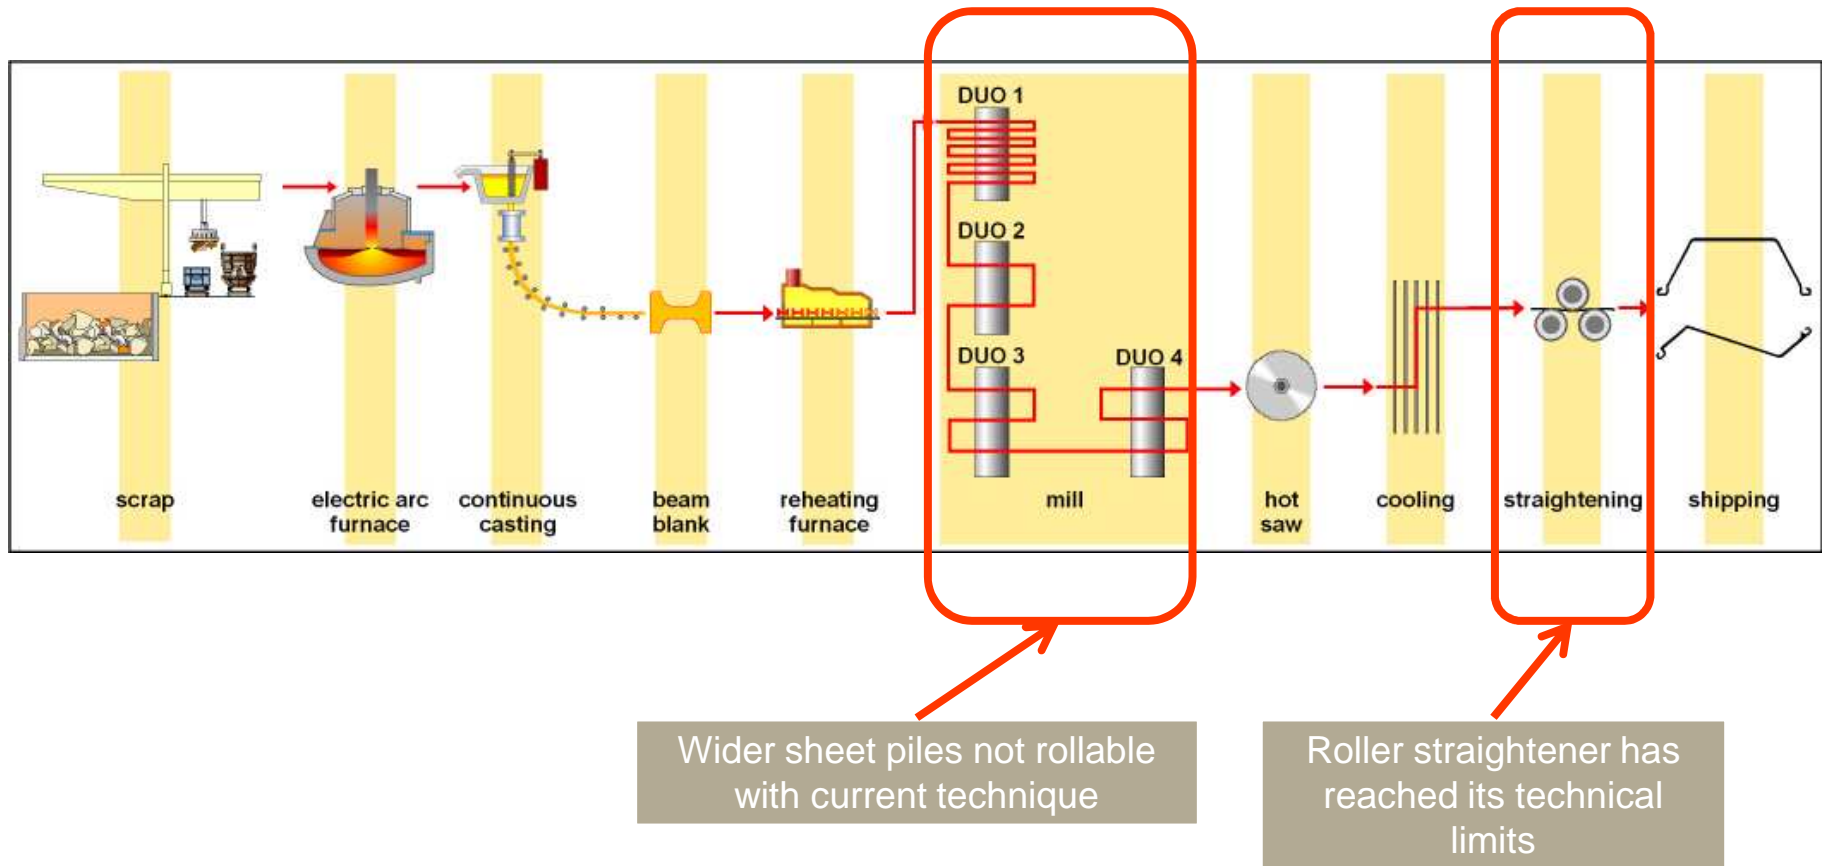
DUO 1

DUO 2

DUO 3

DUO 4

scrap

electric arc furnace

continuous casting

beam blank

reheating furnace

mill

hot saw

cooling

straightening

shipping

Wider sheet piles not rollable with current technique

Roller straightener has reached its technical limits